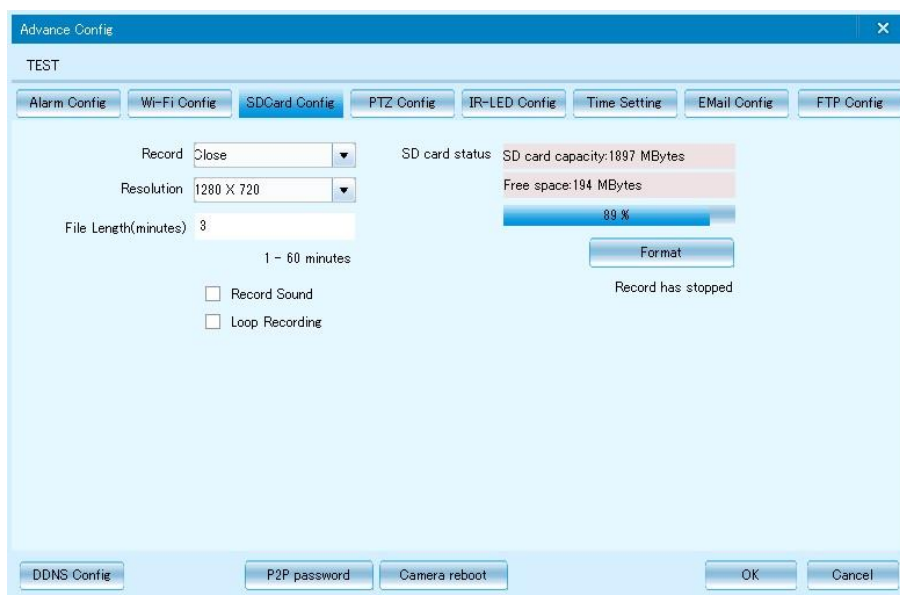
Advance Config
×

TEST

Alarm Config
Wi-Fi Config
SDCard Config
PTZ Config
IR-LED Config
Time Setting
EMail Config
FTP Config

Record Close
Resolution 1280 X 720
File Length(minutes) 3
1 - 60 minutes
Record Sound
Loop Recording

SD card status SD card capacity:1897 MBytes
Free space:194 MBytes
89 %
Format
Record has stopped

DDNS Config
P2P password
Camera reboot
OK
Cancel